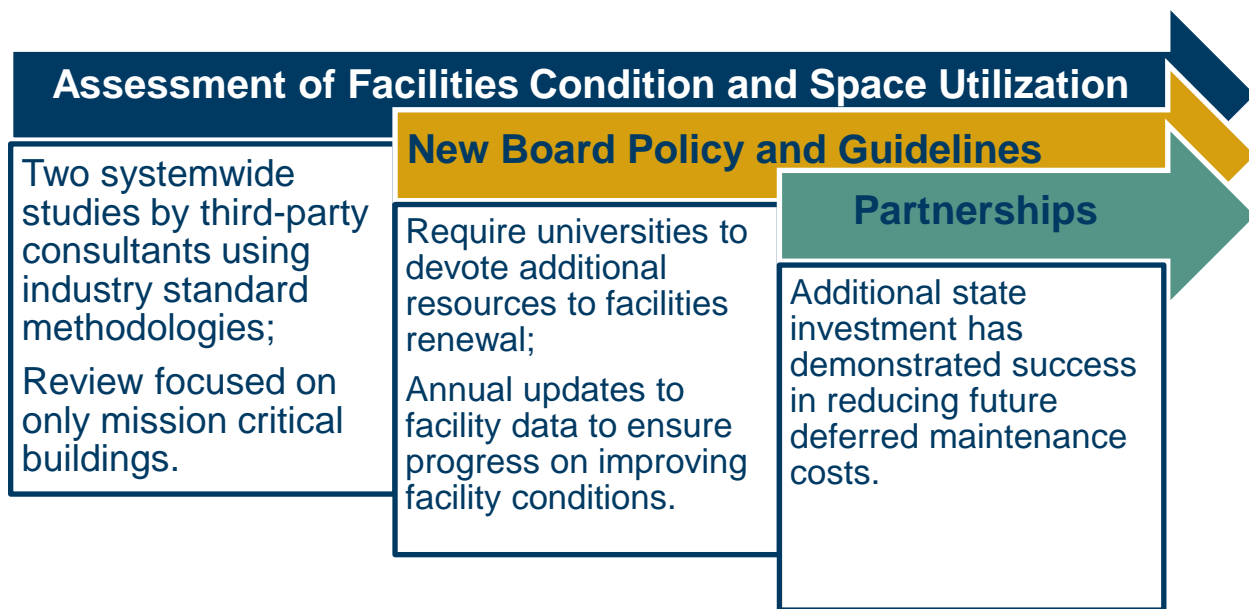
Assessment of Facilities Condition and Space Utilization

Two systemwide studies by third-party consultants using industry standard methodologies;

Review focused on only mission critical buildings.

New Board Policy and Guidelines

Require universities to devote additional resources to facilities renewal;

Annual updates to facility data to ensure progress on improving facility conditions.

Partnerships

Additional state investment has demonstrated success in reducing future deferred maintenance costs.